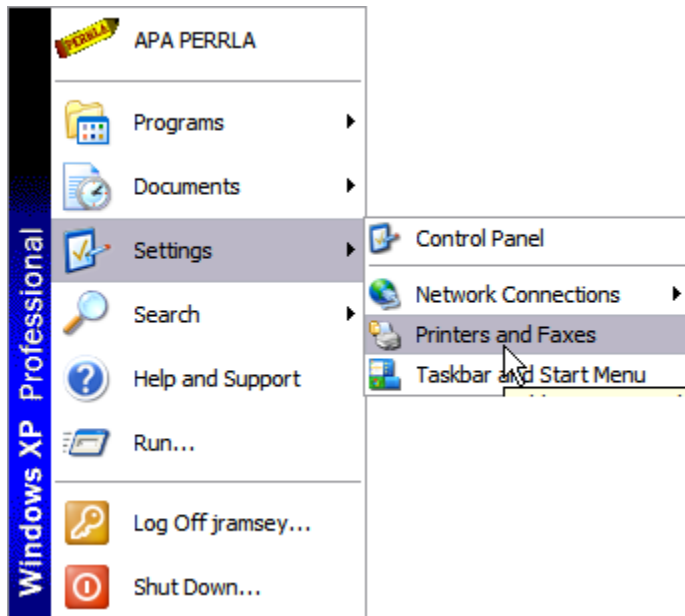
Windows XP Professional

PERRLA

APA PERRLA

Programs

Documents

Settings

Search

Help and Support

Run...

Log Off jramsey...

Shut Down...

Control Panel

Network Connections

Printers and Faxes

Taskbar and Start Menu